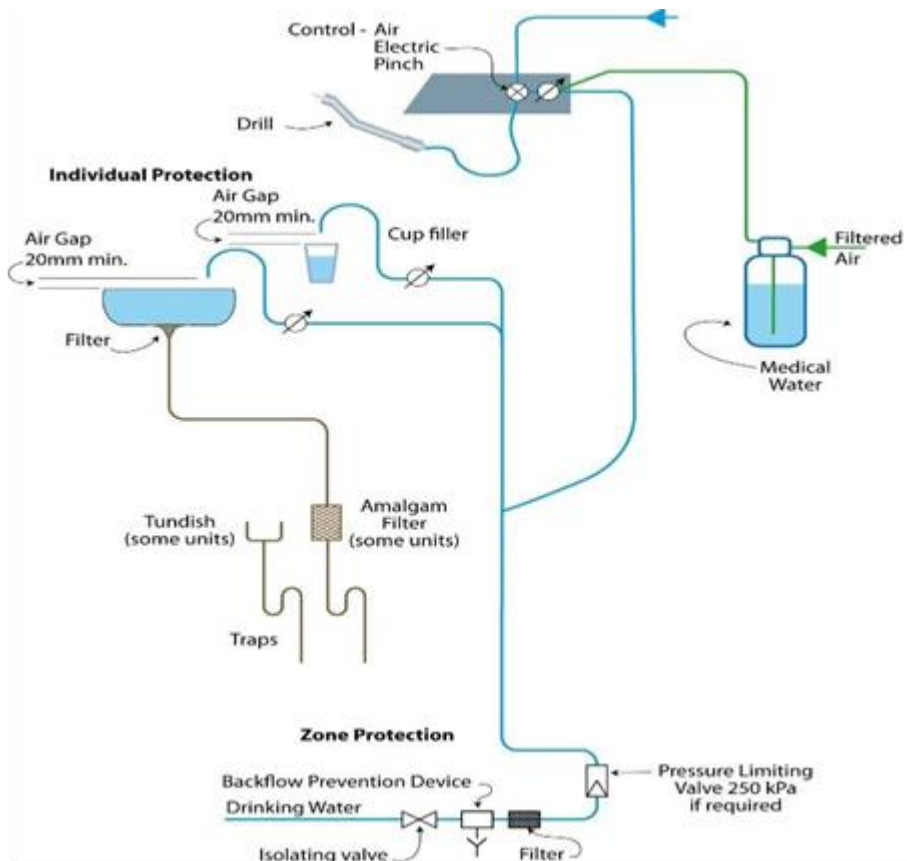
Control - Air
Electric
Pinch

Drill

Individual Protection

Air Gap
20mm min.

Air Gap
20mm min.

Cup filler

Filtered
Air

Filter

Medical
Water

Tundish
(some units)

Amalgam
Filter
(some units)

Traps

Zone Protection

Backflow Prevention Device

Pressure Limiting
Valve 250 kPa
if required

Drinking Water

Isolating valve

Filter